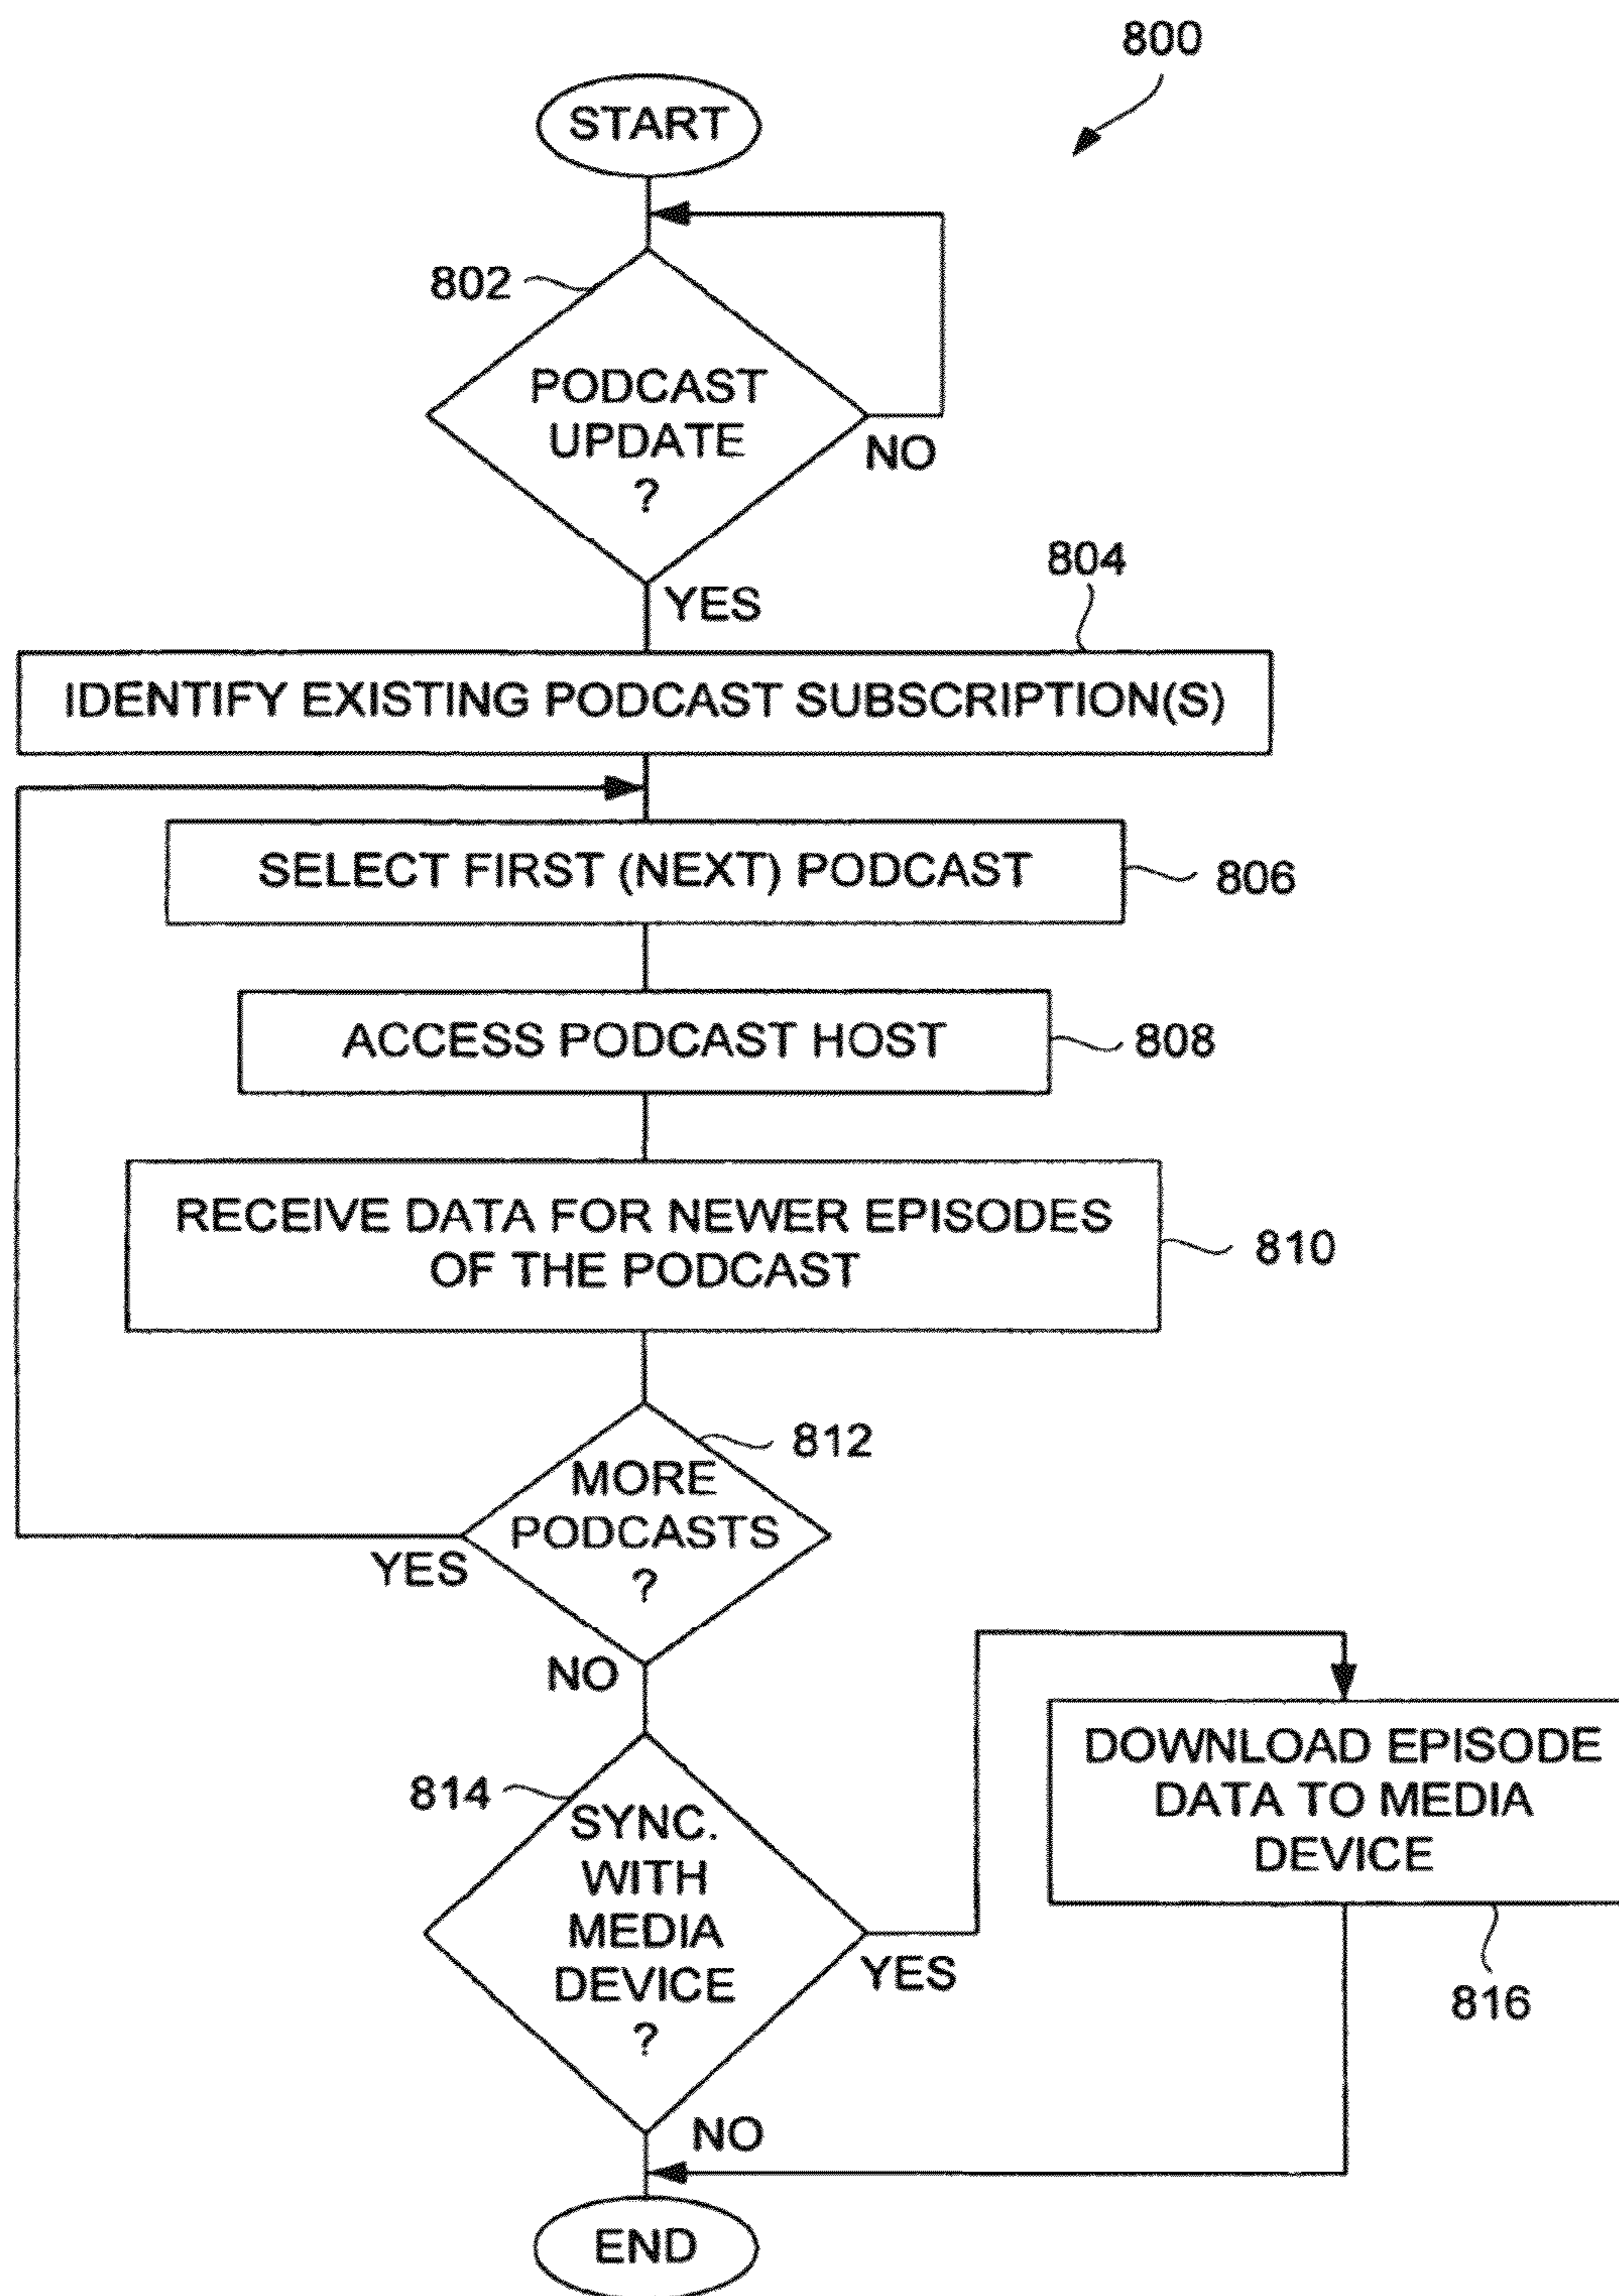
800

START

802

PODCAST UPDATE ?

NO

YES

804

IDENTIFY EXISTING PODCAST SUBSCRIPTION(S)

SELECT FIRST (NEXT) PODCAST

806

ACCESS PODCAST HOST

808

RECEIVE DATA FOR NEWER EPISODES OF THE PODCAST

810

812

MORE PODCASTS ?

YES

NO

814

SYNC. WITH MEDIA DEVICE ?

YES

DOWNLOAD EPISODE DATA TO MEDIA DEVICE

816

NO

END